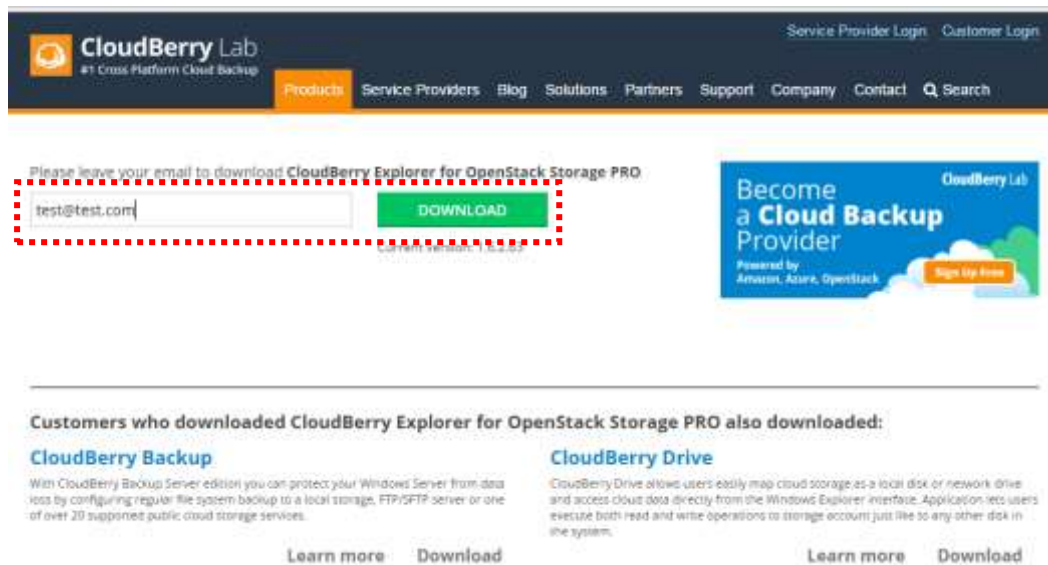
CloudBerry Lab
#1 Cross Platform Cloud Backup

Service Provider Login Customer Login

Products Service Providers Blog Solutions Partners Support Company Contact Search

Please leave your email to download CloudBerry Explorer for OpenStack Storage PRO

test@test.com

DOWNLOAD

Current version: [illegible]

CloudBerry Lab
Become a Cloud Backup Provider
Powered by Amazon, Azure, OpenStack
Sign Up Free

Customers who downloaded CloudBerry Explorer for OpenStack Storage PRO also downloaded:

CloudBerry Backup

With CloudBerry Backup Server edition you can protect your Windows Server from data loss by configuring regular file system backup to a local storage, FTP/SFTP server or one of over 20 supported public cloud storage services.

Learn more Download

CloudBerry Drive

CloudBerry Drive allows users easily map cloud storage as a local disk or network drive and access cloud data directly from the Windows Explorer interface. Application lets users execute both read and write operations to storage account just like to any other disk in the system.

Learn more Download